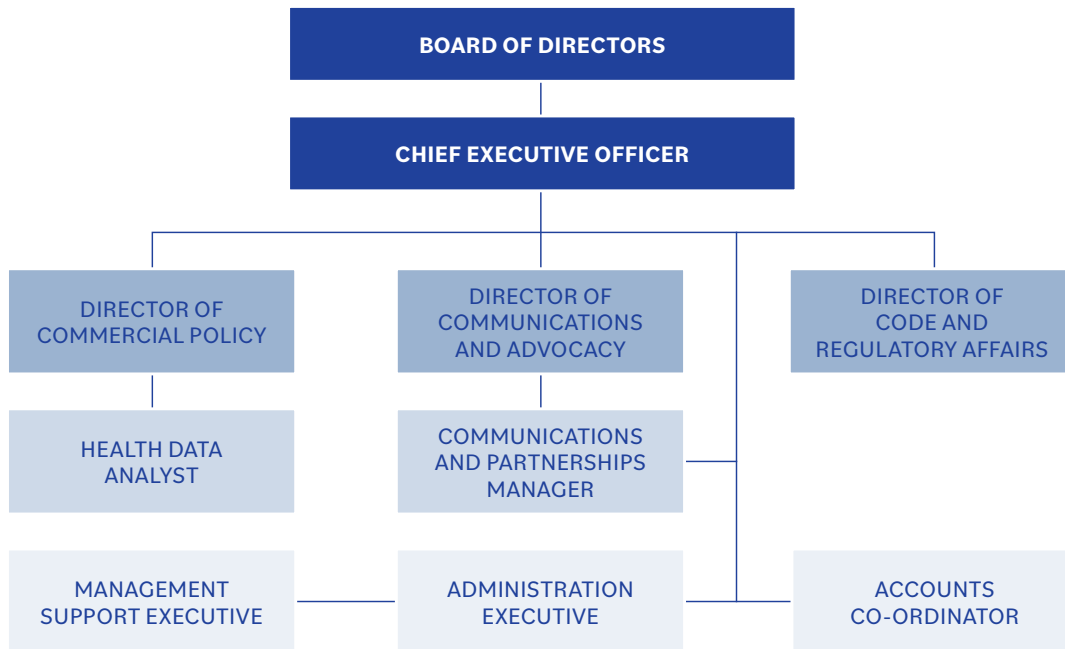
BOARD OF DIRECTORS

CHIEF EXECUTIVE OFFICER

DIRECTOR OF COMMERCIAL POLICY

DIRECTOR OF COMMUNICATIONS AND ADVOCACY

DIRECTOR OF CODE AND REGULATORY AFFAIRS

HEALTH DATA ANALYST

COMMUNICATIONS AND PARTNERSHIPS MANAGER

MANAGEMENT SUPPORT EXECUTIVE

ADMINISTRATION EXECUTIVE

ACCOUNTS CO-ORDINATOR